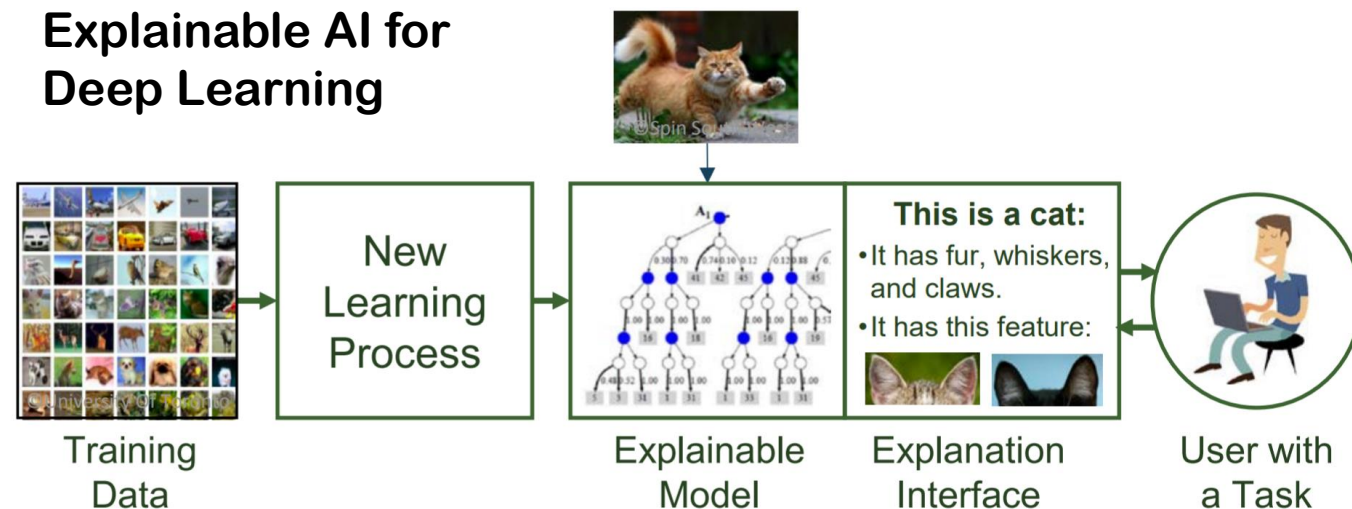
Explainable AI for Deep Learning

©Spin So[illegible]

©University of Toronto

New Learning Process

$A_1$

This is a cat:
•It has fur, whiskers, and claws.
•It has this feature:

Training Data

Explainable Model

Explanation Interface

User with a Task